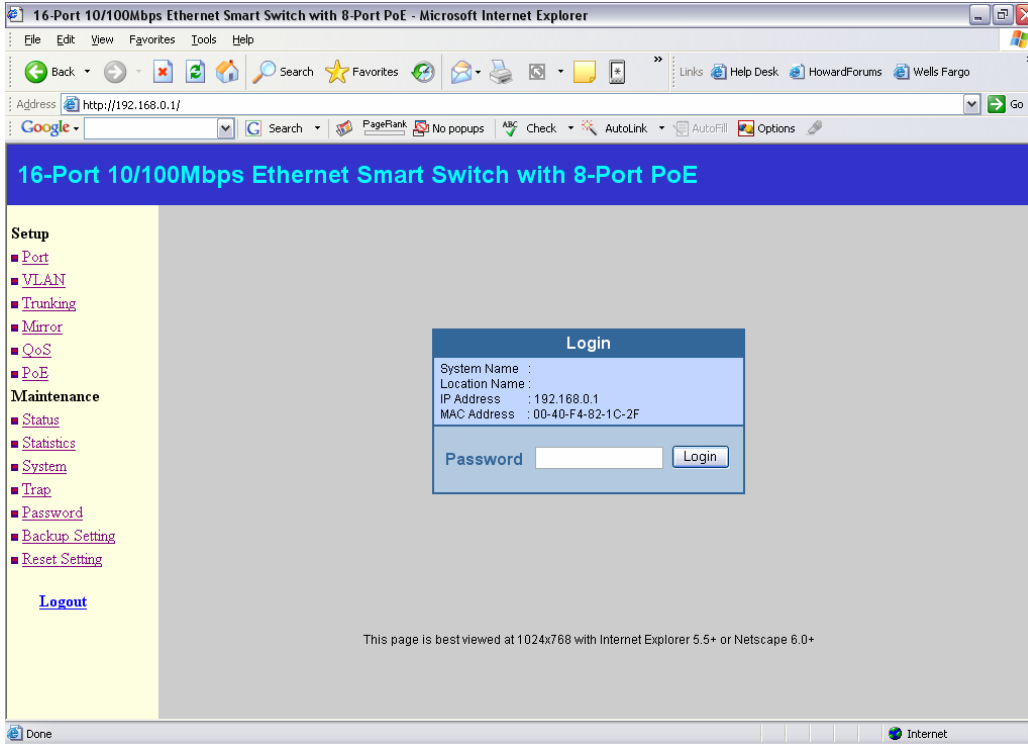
16-Port 10/100Mbps Ethernet Smart Switch with 8-Port PoE - Microsoft Internet Explorer

File Edit View Favorites Tools Help

Back Search Favorites Links Help Desk HowardForums Wells Fargo

Address http://192.168.0.1/ Go

Google Search PageRank No popups Check AutoLink AutoFill Options

16-Port 10/100Mbps Ethernet Smart Switch with 8-Port PoE

Setup
Port
VLAN
Trunking
Mirror
QoS
PoE
Maintenance
Status
Statistics
System
Trap
Password
Backup Setting
Reset Setting

Logout

Login

System Name :
Location Name :
IP Address : 192.168.0.1
MAC Address : 00-40-F4-82-1C-2F

Password Login

This page is best viewed at 1024x768 with Internet Explorer 5.5+ or Netscape 6.0+

Done Internet